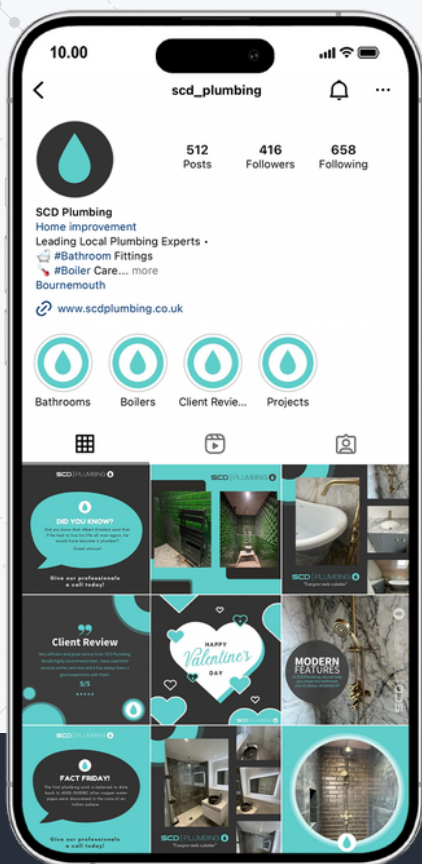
10.00

scd_plumbing

512 Posts
416 Followers
658 Following

SCD Plumbing
Home improvement
Leading Local Plumbing Experts •
#Bathroom Fittings
#Boiler Care... more
Bournemouth

www.scdplumbing.co.uk

Bathrooms
Boilers
Client Revie...
Projects

SCD | PLUMBING

DID YOU KNOW?
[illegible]

Give our professionals a call today!

SCD | PLUMBING

SCD | PLUMBING

Client Review
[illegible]
5/5

HAPPY Valentine's DAY

MODERN FEATURES
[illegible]

FACT FRIDAY!
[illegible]

Give our professionals a call today!